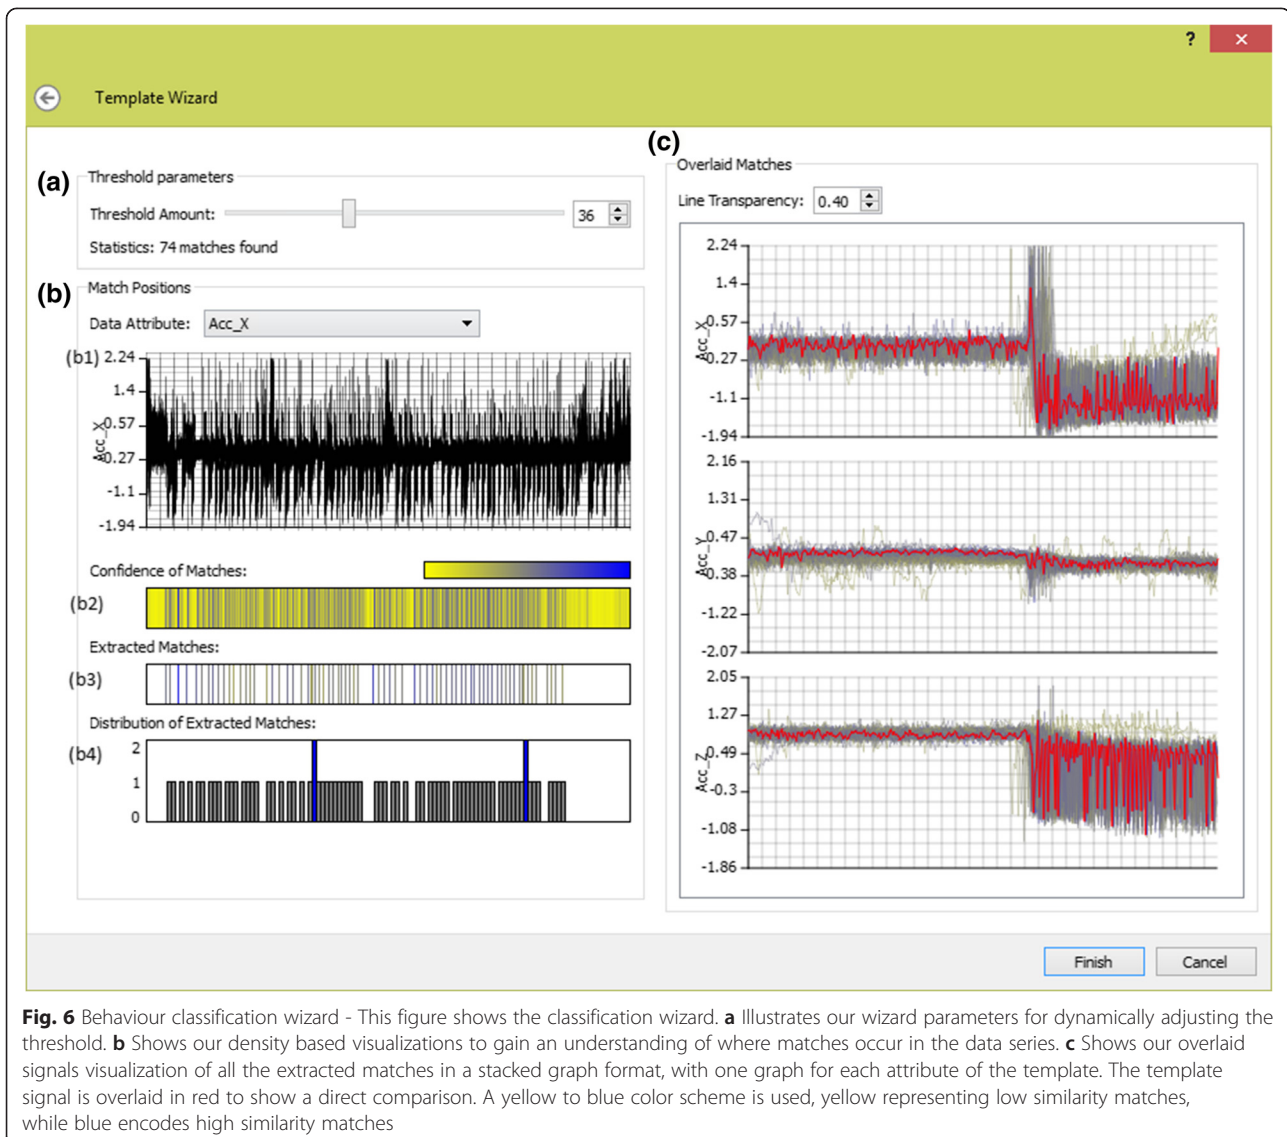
?
✕

Template Wizard

(a)
Threshold parameters
Threshold Amount: 36
Statistics: 74 matches found

(b)
Match Positions
Data Attribute: Acc_X

(b1) 2.24
1.4
0.57
0.27
-1.1
-1.94
Acc_X

Confidence of Matches:
(b2)

Extracted Matches:
(b3)

Distribution of Extracted Matches:
(b4) 2
1
0

(c)
Overlaid Matches
Line Transparency: 0.40

2.24
1.4
0.57
0.27
-1.1
-1.94
Acc_X

2.16
1.31
0.47
0.38
-1.22
-2.07
Acc_Y

2.05
1.27
0.49
-0.3
-1.08
-1.86
Acc_Z

Finish
Cancel

**Fig. 6** Behaviour classification wizard - This figure shows the classification wizard. **a** Illustrates our wizard parameters for dynamically adjusting the threshold. **b** Shows our density based visualizations to gain an understanding of where matches occur in the data series. **c** Shows our overlaid signals visualization of all the extracted matches in a stacked graph format, with one graph for each attribute of the template. The template signal is overlaid in red to show a direct comparison. A yellow to blue color scheme is used, yellow representing low similarity matches, while blue encodes high similarity matches